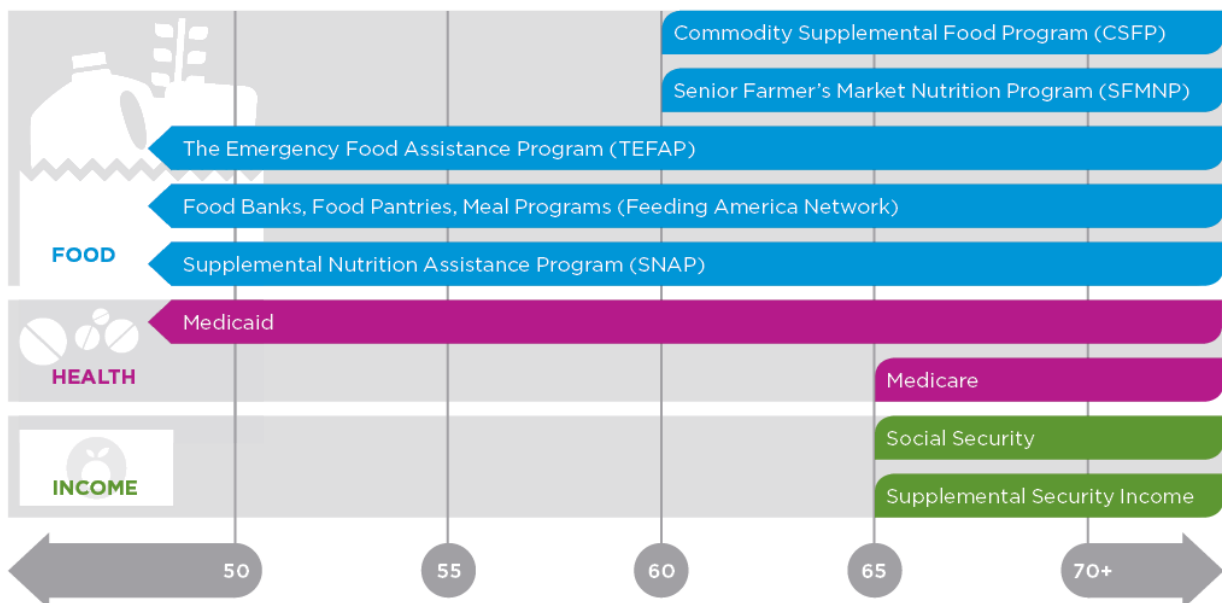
Commodity Supplemental Food Program (CSFP)

Senior Farmer's Market Nutrition Program (SFMNP)

The Emergency Food Assistance Program (TEFAP)

Food Banks, Food Pantries, Meal Programs (Feeding America Network)

FOOD

Supplemental Nutrition Assistance Program (SNAP)

Medicaid

HEALTH

Medicare

Social Security

INCOME

Supplemental Security Income

50 55 60 65 70+